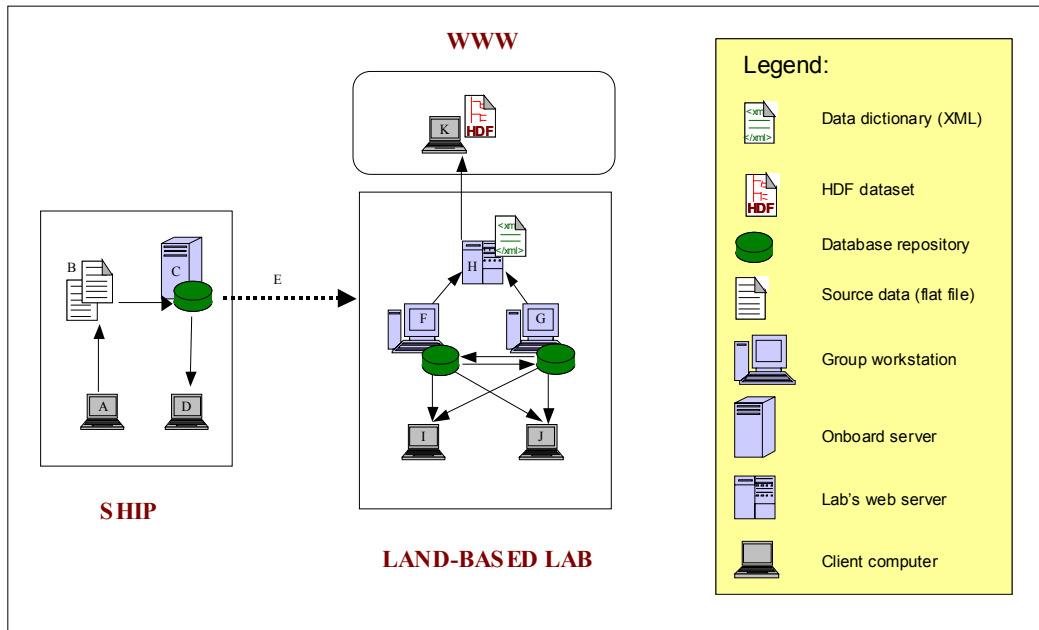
WWW

K

HDF

<xml>

</xml>

H

B

C

E

F

G

A

D

I

J

SHIP

LAND-BASED LAB

Legend:

<xml>

</xml>

Data dictionary (XML)

HDF

HDF dataset

Database repository

Source data (flat file)

Group workstation

Onboard server

Lab's web server

Client computer